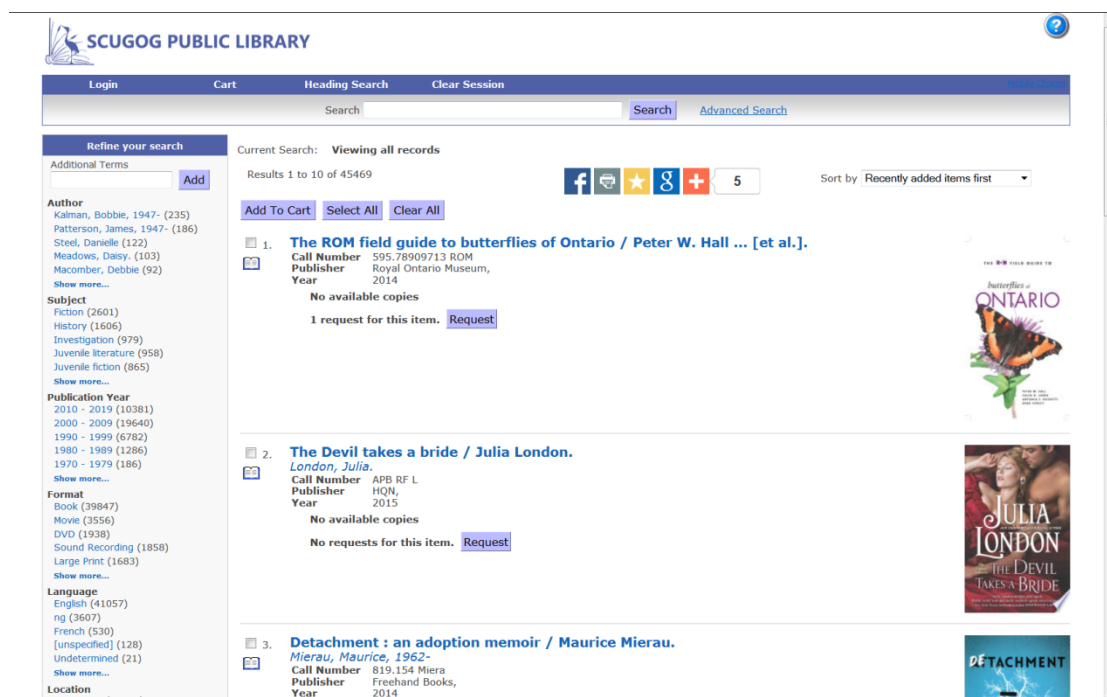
SCUGOG PUBLIC LIBRARY

Login Cart Heading Search Clear Session

Search [Search] Advanced Search

Refine your search
Additional Terms
Add

Author
Kalman, Bobbie, 1947- (235)
Patterson, James, 1947- (186)
Steel, Danielle (122)
Meadows, Daisy. (103)
Macomber, Debbie (92)
Show more...

Subject
Fiction (2601)
History (1606)
Investigation (979)
Juvenile literature (958)
Juvenile fiction (865)
Show more...

Publication Year
2010 - 2019 (10381)
2000 - 2009 (19640)
1990 - 1999 (6782)
1980 - 1989 (1286)
1970 - 1979 (186)
Show more...

Format
Book (39847)
Movie (3556)
DVD (1938)
Sound Recording (1858)
Large Print (1683)
Show more...

Language
English (41057)
ng (3607)
French (530)
[unspecified] (128)
Undetermined (21)
Show more...

Location

Current Search: Viewing all records

Results 1 to 10 of 45469

5

Sort by Recently added items first

Add To Cart Select All Clear All

1. The ROM field guide to butterflies of Ontario / Peter W. Hall ... [et al.].
Call Number 595.78909713 ROM
Publisher Royal Ontario Museum,
Year 2014
No available copies
1 request for this item. Request

THE ROM FIELD GUIDE TO butterflies of ONTARIO

2. The Devil takes a bride / Julia London.
London, Julia.
Call Number APB RF L
Publisher HQN,
Year 2015
No available copies
No requests for this item. Request

JULIA LONDON THE DEVIL TAKES A BRIDE

3. Detachment : an adoption memoir / Maurice Mierau.
Mierau, Maurice, 1962-
Call Number 819.154 Miera
Publisher Freehand Books,
Year 2014

DETACHMENT